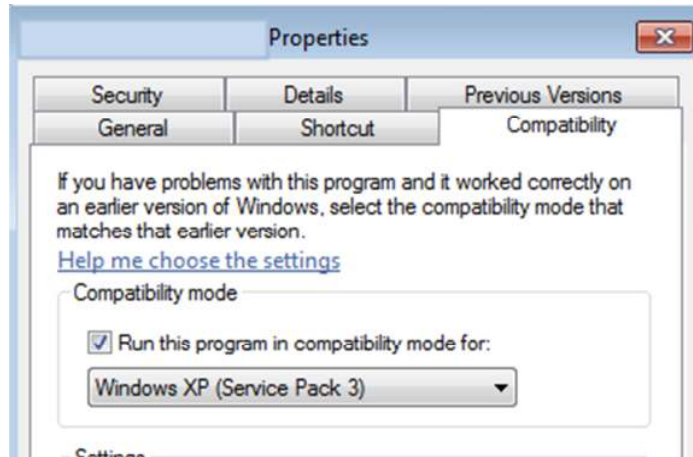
Properties

Security
Details
Previous Versions
General
Shortcut
Compatibility

If you have problems with this program and it worked correctly on an earlier version of Windows, select the compatibility mode that matches that earlier version.

Help me choose the settings

Compatibility mode

Run this program in compatibility mode for:

Windows XP (Service Pack 3)

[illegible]